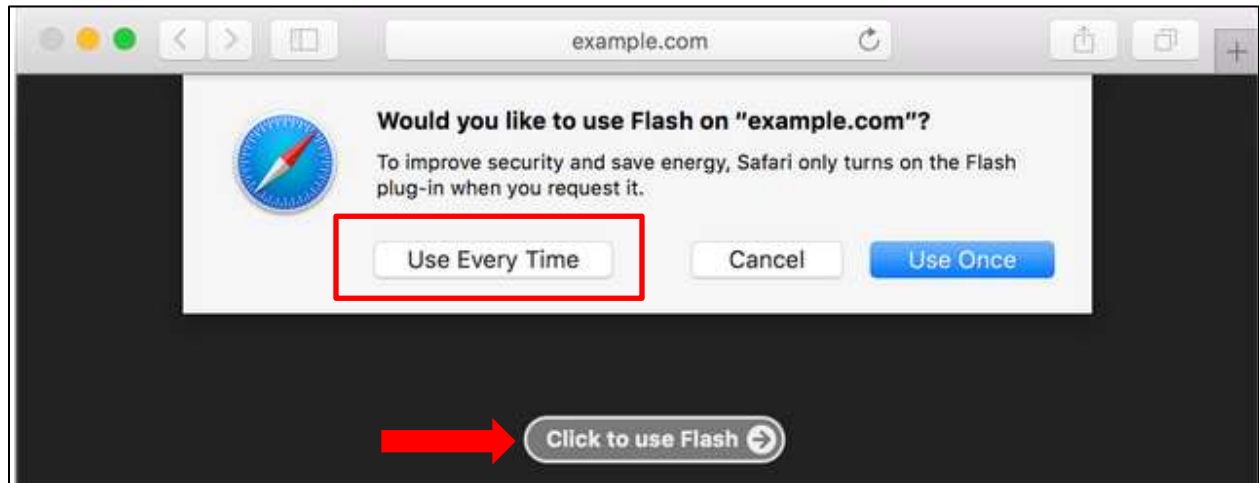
example.com

Would you like to use Flash on "example.com"?

To improve security and save energy, Safari only turns on the Flash plug-in when you request it.

Use Every Time

Cancel

Use Once

Click to use Flash